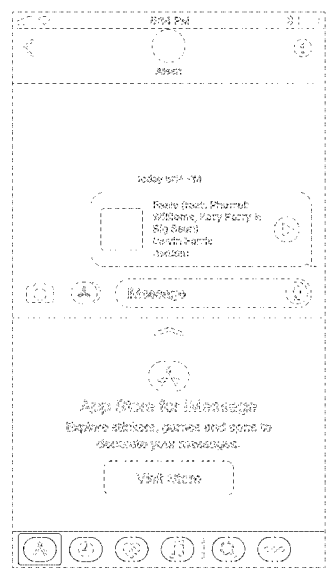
5:04 PM

Alison

Today 5:04 PM

Feels (feat. Pharrell Williams, Katy Perry & Big Sean)
Calvin Harris
Apple Music

Message

App Store for iMessage
Explore stickers, games and apps to decorate your messages.

Visit Store